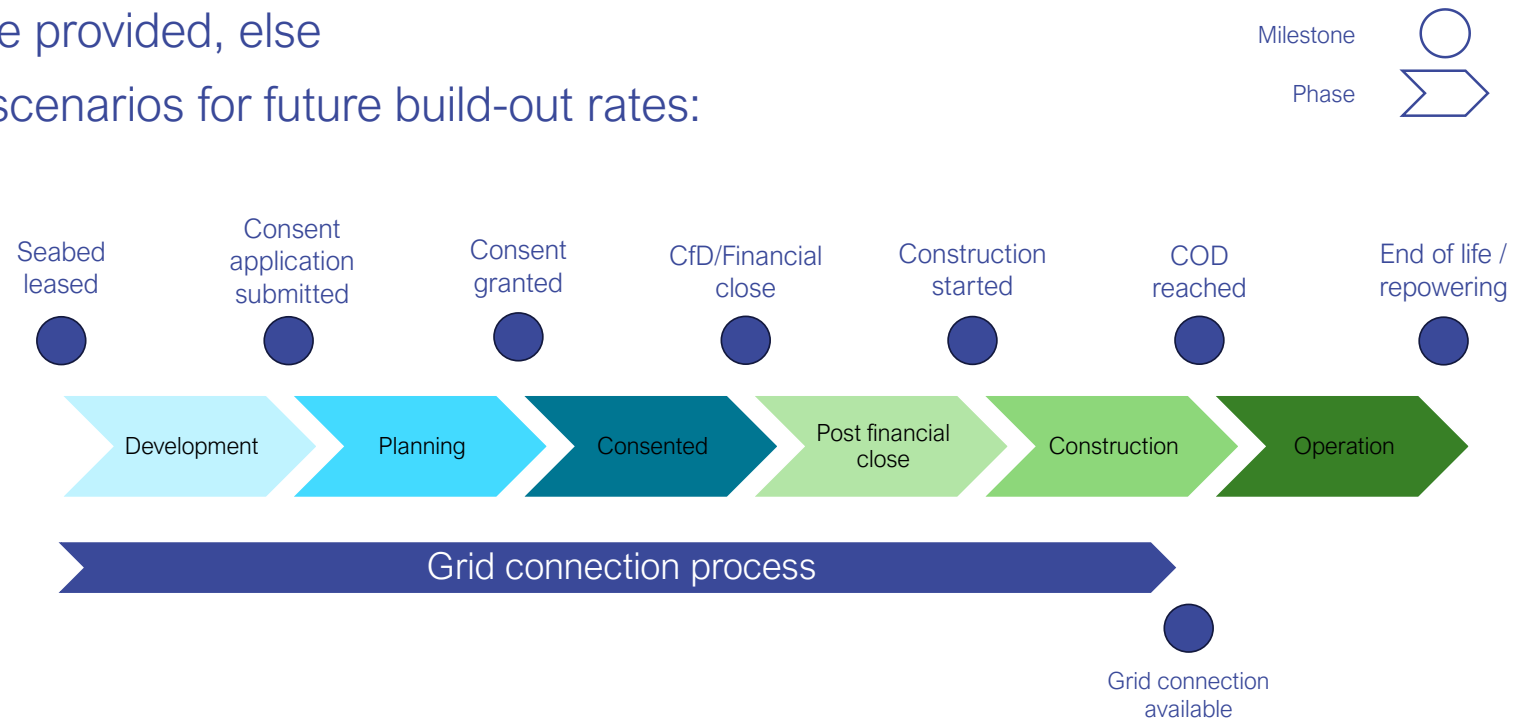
e provided, else
scenarios for future build-out rates:

Milestone
Phase

Seabed leased
Consent application submitted
Consent granted
CfD/Financial close
Construction started
COD reached
End of life / repowering

Development
Planning
Consented
Post financial close
Construction
Operation

Grid connection process

Grid connection available